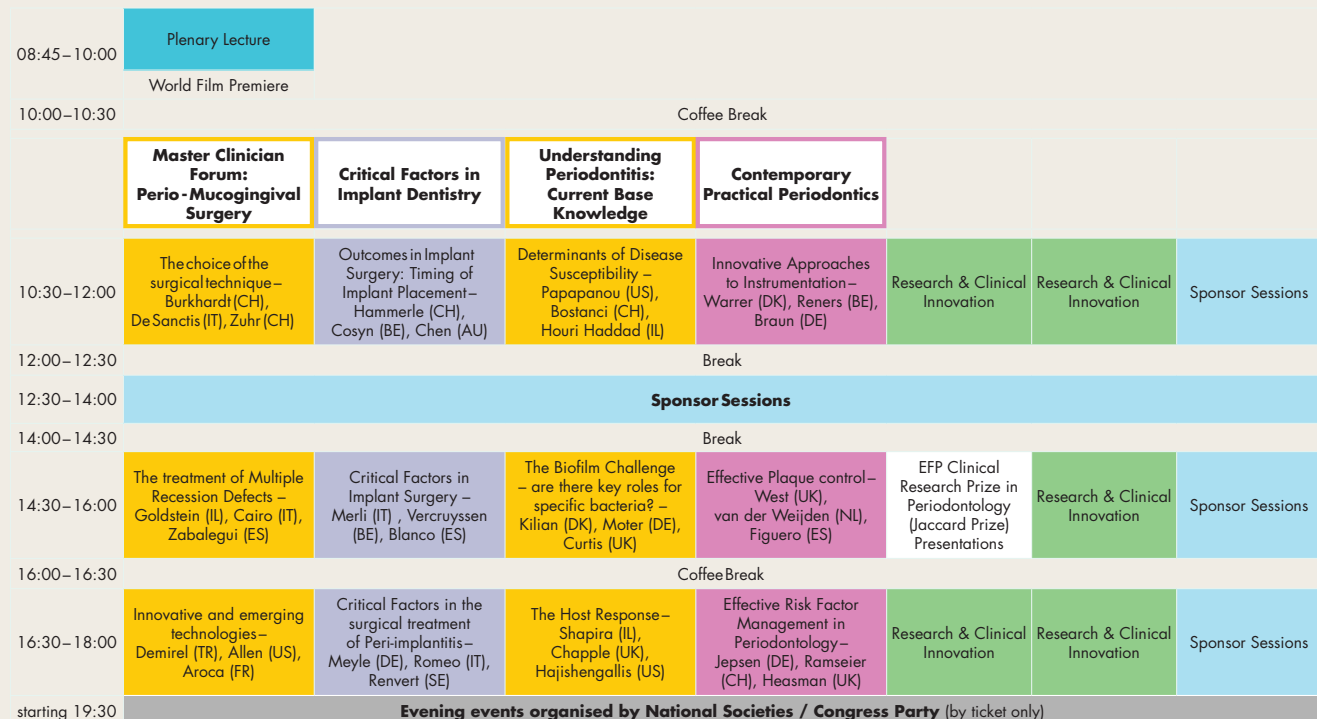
| | | | | | | | |
|---|---|---|---|---|---|---|---|
| 08:45 – 10:00 | Plenary Lecture<br>World Film Premiere | | | | | | |
| 10:00 – 10:30 | Coffee Break | | | | | | |
| | **Master Clinician Forum: Perio-Mucogingival Surgery** | **Critical Factors in Implant Dentistry** | **Understanding Periodontitis: Current Base Knowledge** | **Contemporary Practical Periodontics** | | | |
| 10:30 – 12:00 | The choice of the surgical technique – Burkhardt (CH), De Sanctis (IT), Zuhr (CH) | Outcomes in Implant Surgery: Timing of Implant Placement – Hammerle (CH), Cosyn (BE), Chen (AU) | Determinants of Disease Susceptibility – Papapanou (US), Bostanci (CH), Houri Haddad (IL) | Innovative Approaches to Instrumentation – Warrer (DK), Reners (BE), Braun (DE) | Research & Clinical Innovation | Research & Clinical Innovation | Sponsor Sessions |
| 12:00 – 12:30 | Break | | | | | | |
| 12:30 – 14:00 | **Sponsor Sessions** | | | | | | |
| 14:00 – 14:30 | Break | | | | | | |
| 14:30 – 16:00 | The treatment of Multiple Recession Defects – Goldstein (IL), Cairo (IT), Zabalegui (ES) | Critical Factors in Implant Surgery – Merli (IT) , Vercruyssen (BE), Blanco (ES) | The Biofilm Challenge – are there key roles for specific bacteria? – Kilian (DK), Moter (DE), Curtis (UK) | Effective Plaque control – West (UK), van der Weijden (NL), Figuero (ES) | EFP Clinical Research Prize in Periodontology (Jaccard Prize) Presentations | Research & Clinical Innovation | Sponsor Sessions |
| 16:00 – 16:30 | Coffee Break | | | | | | |
| 16:30 – 18:00 | Innovative and emerging technologies – Demirel (TR), Allen (US), Aroca (FR) | Critical Factors in the surgical treatment of Peri-implantitis – Meyle (DE), Romeo (IT), Renvert (SE) | The Host Response – Shapira (IL), Chapple (UK), Hajishengallis (US) | Effective Risk Factor Management in Periodontology – Jepsen (DE), Ramseier (CH), Heasman (UK) | Research & Clinical Innovation | Research & Clinical Innovation | Sponsor Sessions |
| starting 19:30 | **Evening events organised by National Societies / Congress Party** (by ticket only) | | | | | | |